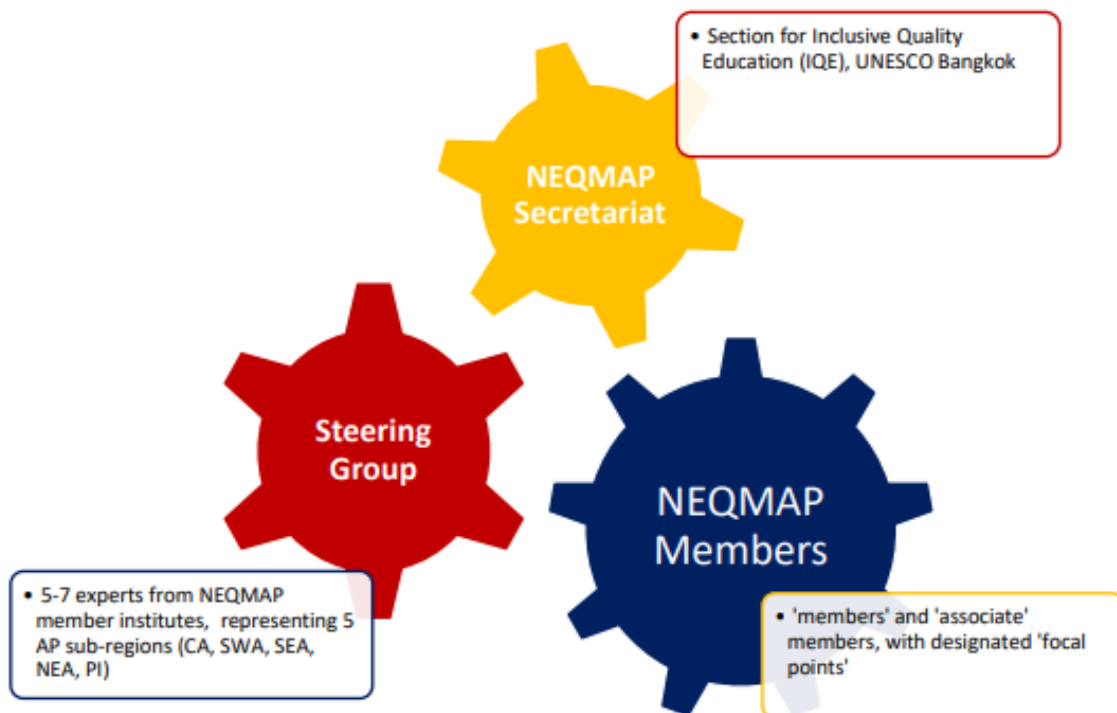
• Section for Inclusive Quality Education (IQE), UNESCO Bangkok

NEQMAP Secretariat

Steering Group

NEQMAP Members

• 5-7 experts from NEQMAP member institutes, representing 5 AP sub-regions (CA, SWA, SEA, NEA, PI)

• 'members' and 'associate' members, with designated 'focal points'